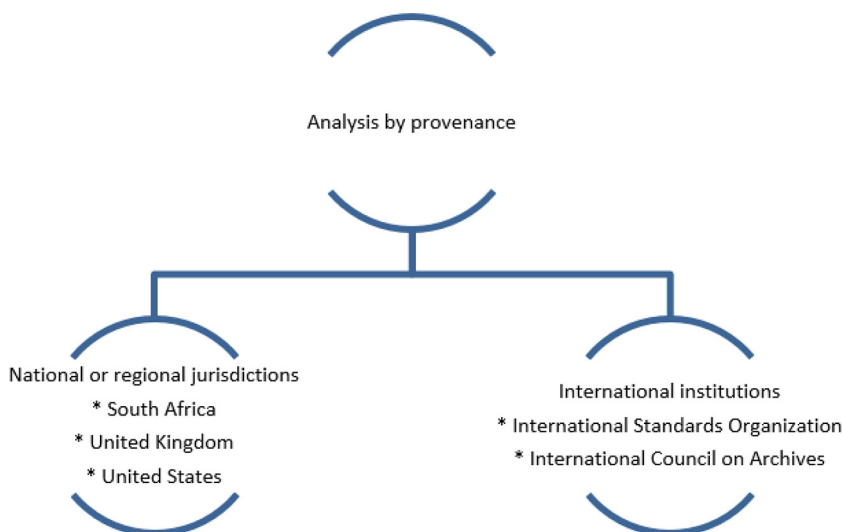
Analysis by provenance

National or regional jurisdictions
* South Africa
* United Kingdom
* United States

International institutions
* International Standards Organization
* International Council on Archives